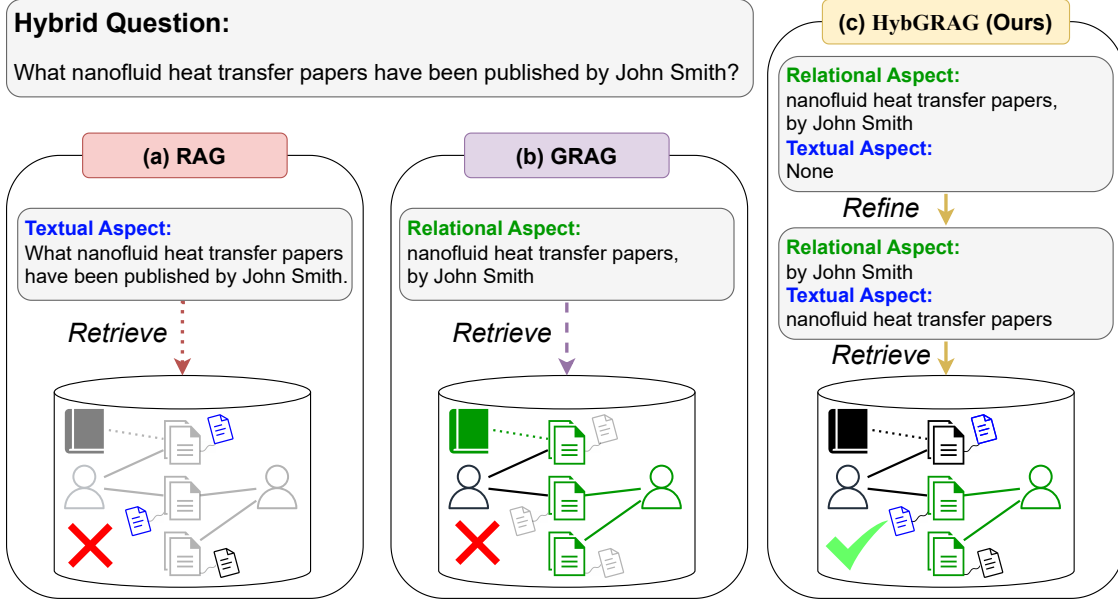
Hybrid Question:

What nanofluid heat transfer papers have been published by John Smith?

(a) RAG

Textual Aspect:
What nanofluid heat transfer papers have been published by John Smith.

Retrieve

(b) GRAG

Relational Aspect:
nanofluid heat transfer papers, by John Smith

Retrieve

(c) HybGRAG (Ours)

Relational Aspect:
nanofluid heat transfer papers, by John Smith
Textual Aspect:
None

Refine

Relational Aspect:
by John Smith
Textual Aspect:
nanofluid heat transfer papers

Retrieve